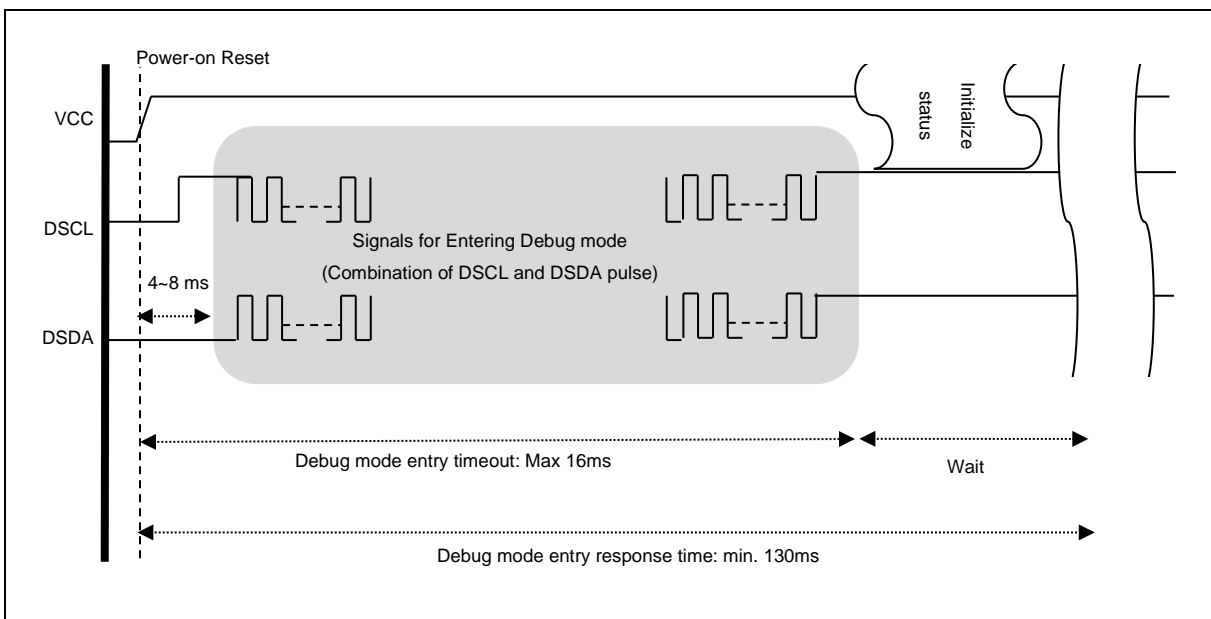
Power-on Reset

VCC

Initialize status

DSCL

Signals for Entering Debug mode

(Combination of DSCL and DSDA pulse)

4~8 ms

DSDA

Debug mode entry timeout: Max 16ms

Wait

Debug mode entry response time: min. 130ms